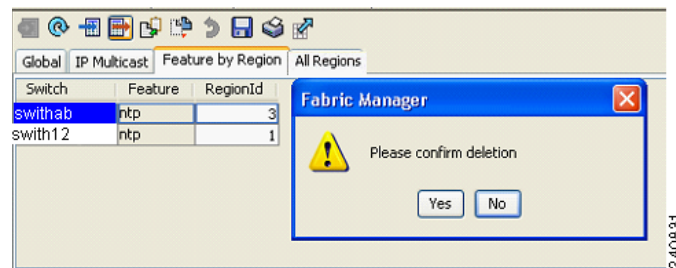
Global | IP Multicast | Feature by Region | All Regions

| Switch | Feature | RegionId |
|---|---|---|
| swithab | ntp | 3 |
| swith12 | ntp | 1 |

Fabric Manager

Please confirm deletion

Yes No

340831